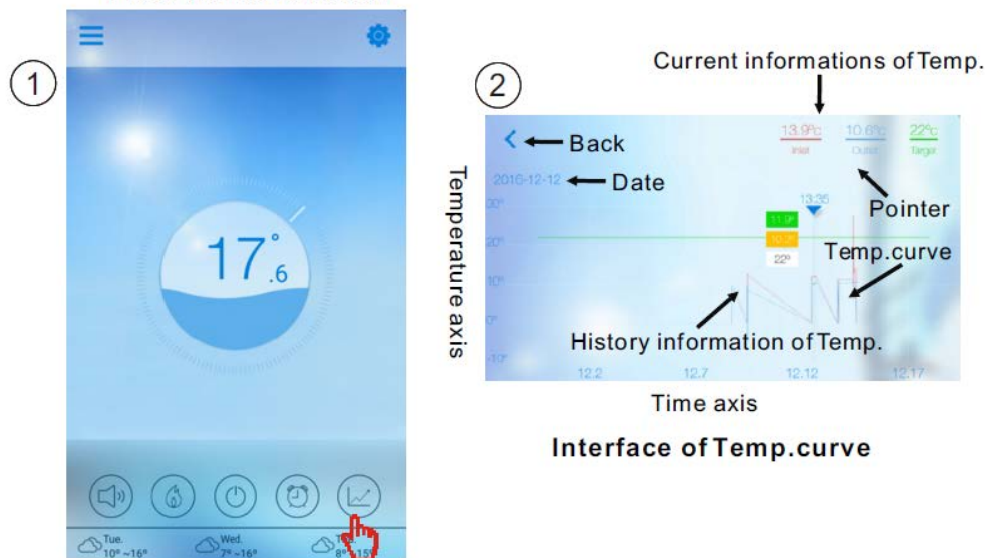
①

17.6°

Tue. 10°~16°
Wed. 7°~16°
8°~15°

②

Current informations of Temp.

13.9°c Inlet
10.6°c Outlet
22°c Target

Back
2016-12-12
Date
Temperature axis
30°
20°
10°
0°
-10°
13:35
11.9°
10.2°
22°
Pointer
Temp.curve
History information of Temp.
12.2
12.7
12.12
12.17
Time axis

Interface of Temp.curve